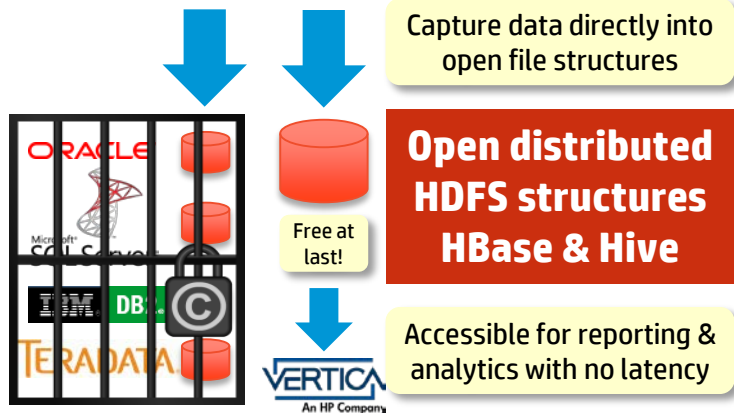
Capture data directly into open file structures

ORACLE

Microsoft SQL Server

IBM DB2

TERADATA

Free at last!

Open distributed HDFS structures HBase & Hive

Accessible for reporting & analytics with no latency

VERTICA
An HP Company